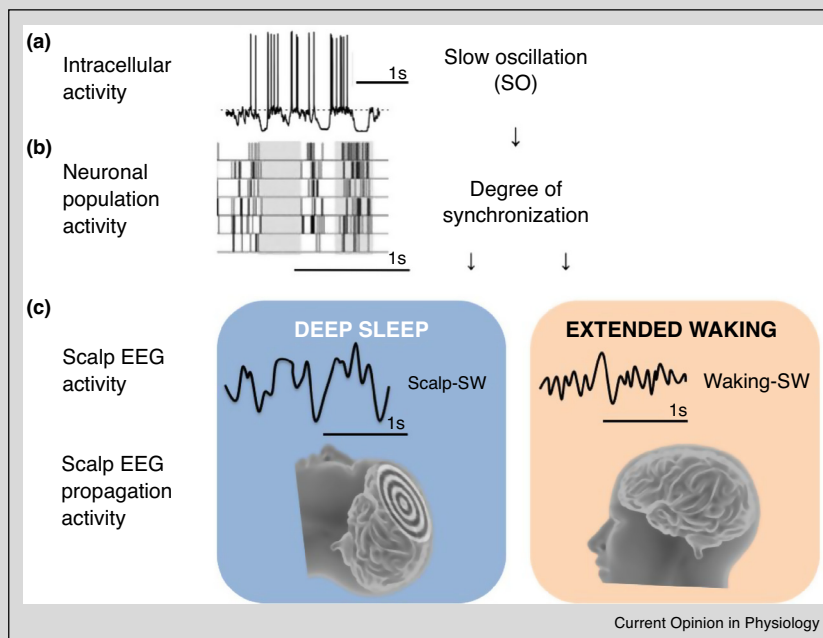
(a)
Intracellular activity

1s

Slow oscillation (SO)

↓

(b)
Neuronal population activity

Degree of synchronization

1s

↓ ↓

(c)
Scalp EEG activity

Scalp EEG propagation activity

DEEP SLEEP

Scalp-SW

1s

EXTENDED WAKING

Waking-SW

1s

Current Opinion in Physiology